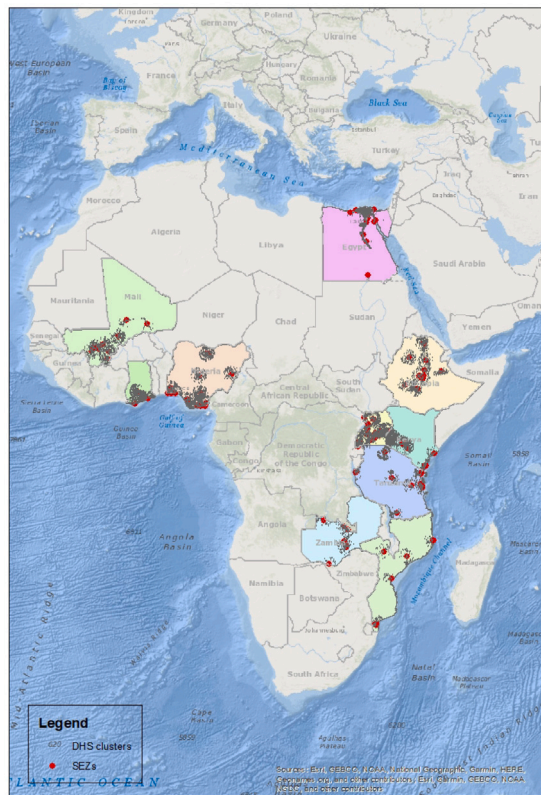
Kingdom
Germany
Ukraine
West European Basin
France
Hungary
Romania
Bay of Biscay
Italy
Black Sea
Iberian Basin
Spain
Caspian Sea
Turkey
Mediterranean Sea
Morocco
Tunisia
Syria
Iraq
Algeria
Libya
Egypt
Saudi Arabia
Mauritania
Mali
Niger
Chad
Sudan
Red Sea
Yemen
Somalia
Nigeria
South Sudan
Ethiopia
Central African Republic
Sierra Leone Basin
Gulf of Guinea
Cameroon
Guinea Basin
Gabon
Democratic Republic of the Congo
Somali Basin
Tanzania
Angola Basin
Angola
Zambia
Mascarene Basin
Zimbabwe
Madagascar
Namibia
Botswana
Mozambique Channel
Mid-Atlantic Ridge
South Africa
Madagascar Basin
Natal Basin
Cape Basin
Legend
DHS clusters
SEZs
ATLANTIC OCEAN
Sources: Esri, GEBCO, NOAA, National Geographic, Garmin, HERE, Geonames.org, and other contributors, Esri, Garmin, GEBCO, NOAA NGDC, and other contributors